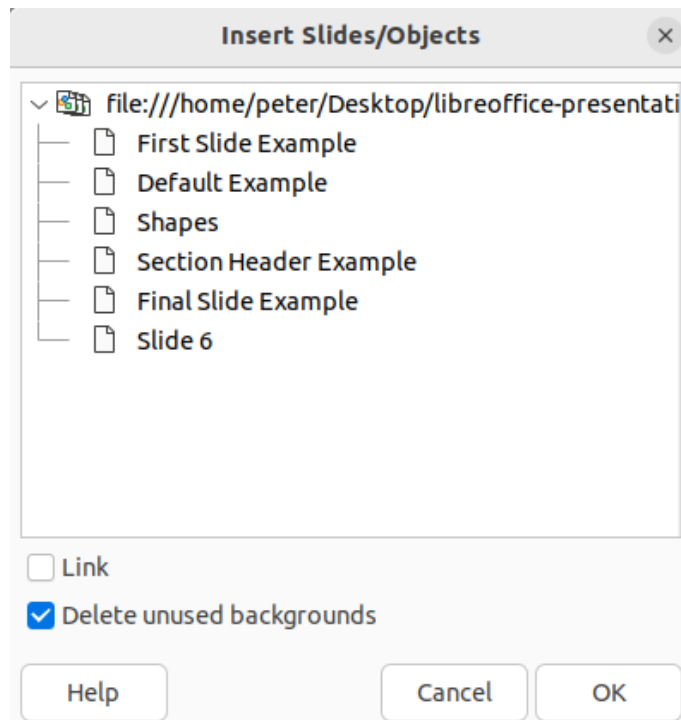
Insert Slides/Objects

×

file:///home/peter/Desktop/libreoffice-presentati

First Slide Example

Default Example

Shapes

Section Header Example

Final Slide Example

Slide 6

Link

Delete unused backgrounds

Help

Cancel

OK